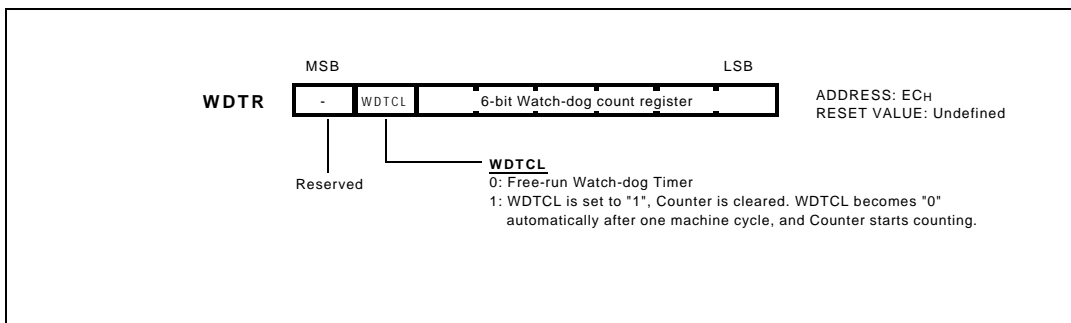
MSB

LSB

WDTR

-

WDTCL

6-bit Watch-dog count register

ADDRESS: EC$_H$
RESET VALUE: Undefined

Reserved

WDTCL
0: Free-run Watch-dog Timer
1: WDTCL is set to "1", Counter is cleared. WDTCL becomes "0" automatically after one machine cycle, and Counter starts counting.